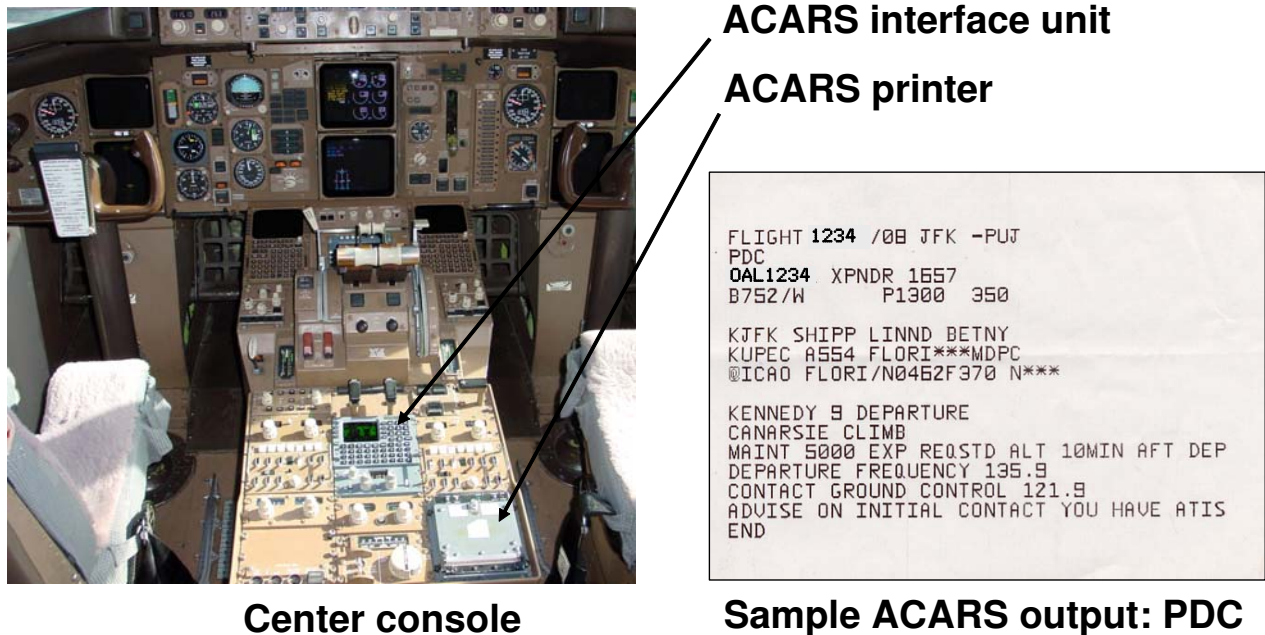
ACARS interface unit

ACARS printer

FLIGHT 1234 /08 JFK -PUJ
PDC
OAL1234 XPNDR 1657
B752/W P1300 350

KJFK SHIPP LINND BETNY
KUPEC A554 FLORI***MDPC
@ICAO FLORI/N0462F370 N***

KENNEDY 9 DEPARTURE
CANARSIE CLIMB
MAINT 5000 EXP REQSTD ALT 10MIN AFT DEP
DEPARTURE FREQUENCY 135.9
CONTACT GROUND CONTROL 121.9
ADVISE ON INITIAL CONTACT YOU HAVE ATIS
END

Center console

Sample ACARS output: PDC